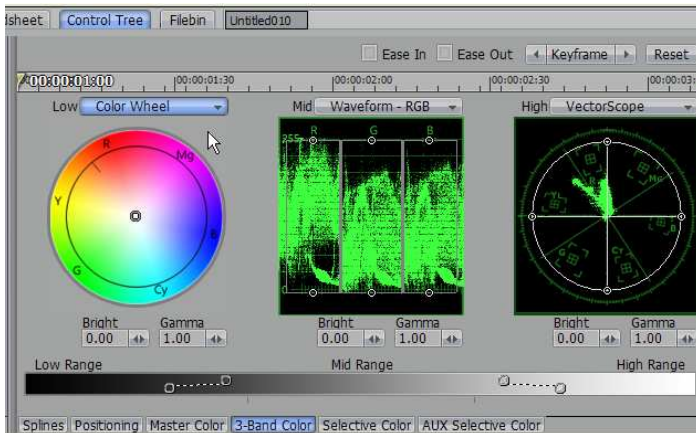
sheet | Control Tree | Filebin | Untitled010

Ease In   Ease Out   Keyframe   Reset

00:00:01:00   00:00:01:30   00:00:02:00   00:00:02:30   00:00:03

Low Color Wheel

R Mg Y B G Cy

Mid Waveform - RGB

255 R G B

High VectorScope

R Mg YL B G Cy

Bright 0.00   Gamma 1.00

Bright 0.00   Gamma 1.00

Bright 0.00   Gamma 1.00

Low Range   Mid Range   High Range

Splines | Positioning | Master Color | 3-Band Color | Selective Color | AUX Selective Color